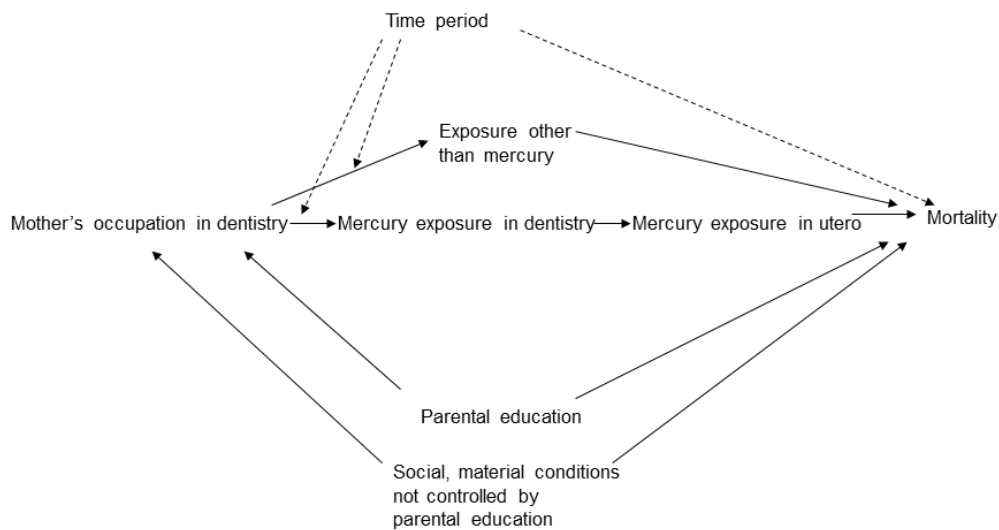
Time period

Exposure other than mercury

Mother's occupation in dentistry

Mercury exposure in dentistry

Mercury exposure in utero

Mortality

Parental education

Social, material conditions not controlled by parental education